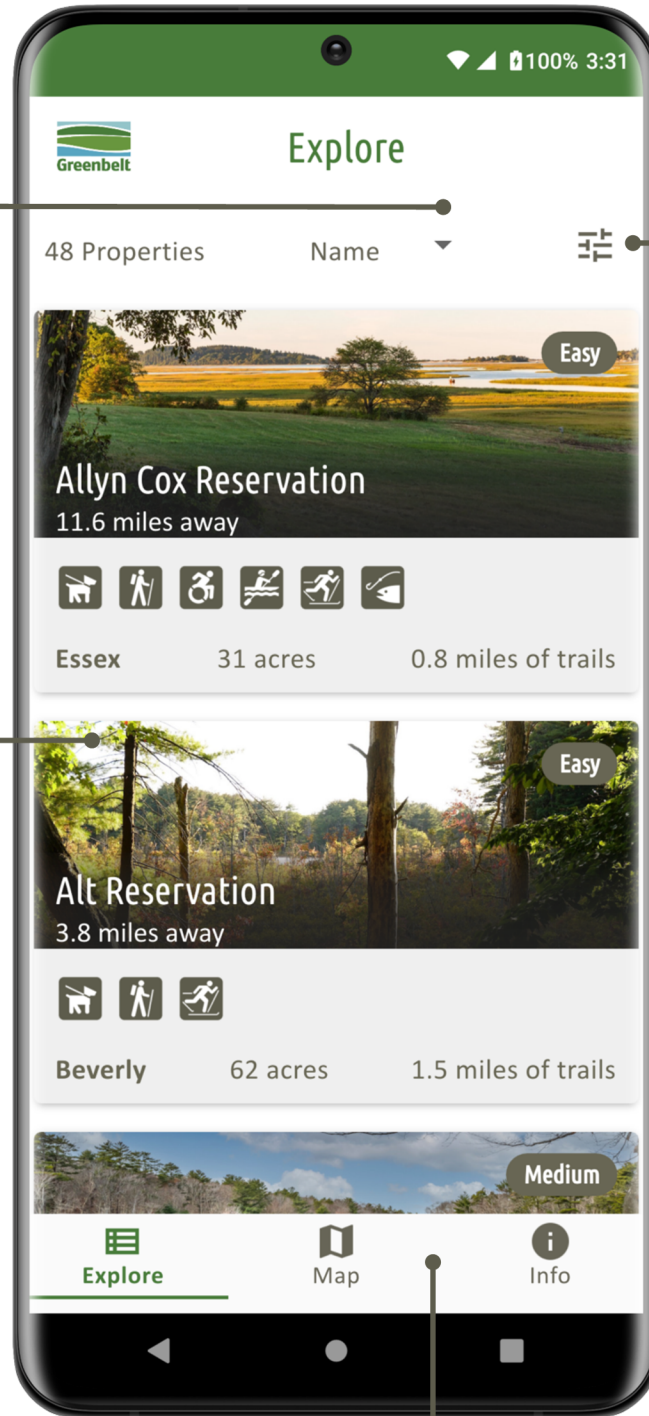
100% 3:31

Greenbelt

Explore

48 Properties

Name

Easy

Allyn Cox Reservation

11.6 miles away

Essex

31 acres

0.8 miles of trails

Easy

Alt Reservation

3.8 miles away

Beverly

62 acres

1.5 miles of trails

Medium

Explore

Map

Info